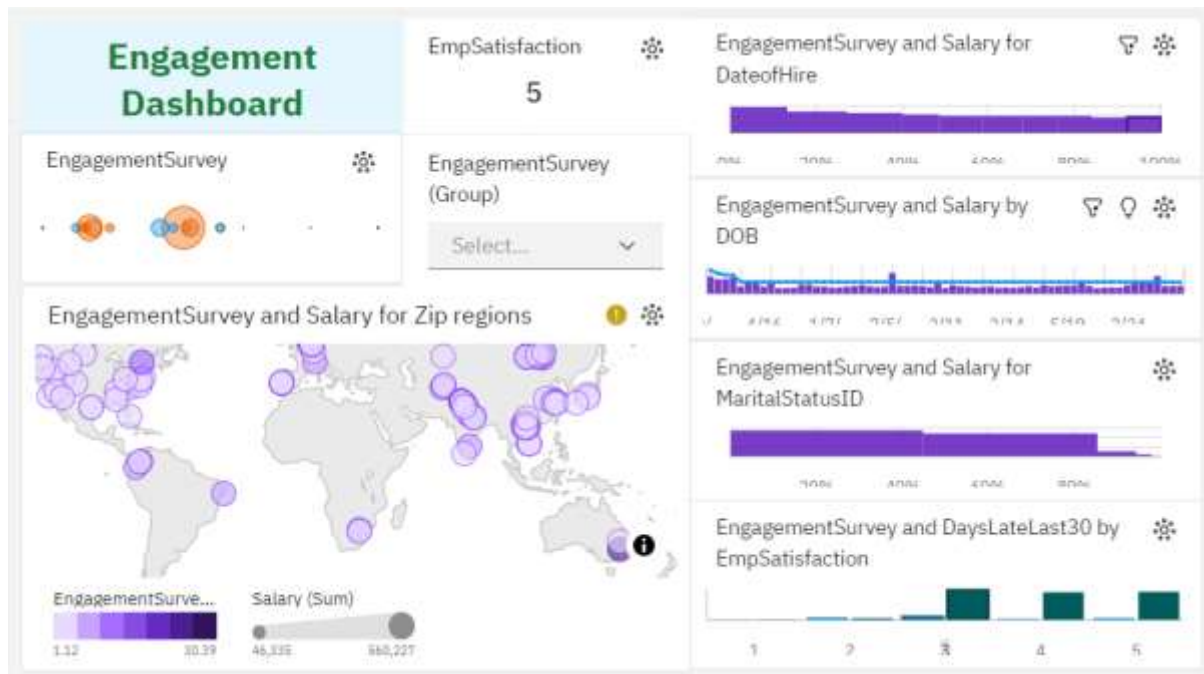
Engagement Dashboard

EmpSatisfaction

5

EngagementSurvey and Salary for DateofHire

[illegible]

EngagementSurvey

EngagementSurvey (Group)

Select...

EngagementSurvey and Salary by DOB

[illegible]

EngagementSurvey and Salary for Zip regions

EngagementSurvey and Salary for MaritalStatusID

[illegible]

EngagementSurvey and DaysLateLast30 by EmpSatisfaction

1 2 3 4 5

EngagementSurve...

1.12 30.39

Salary (Sum)

46,335 660,227